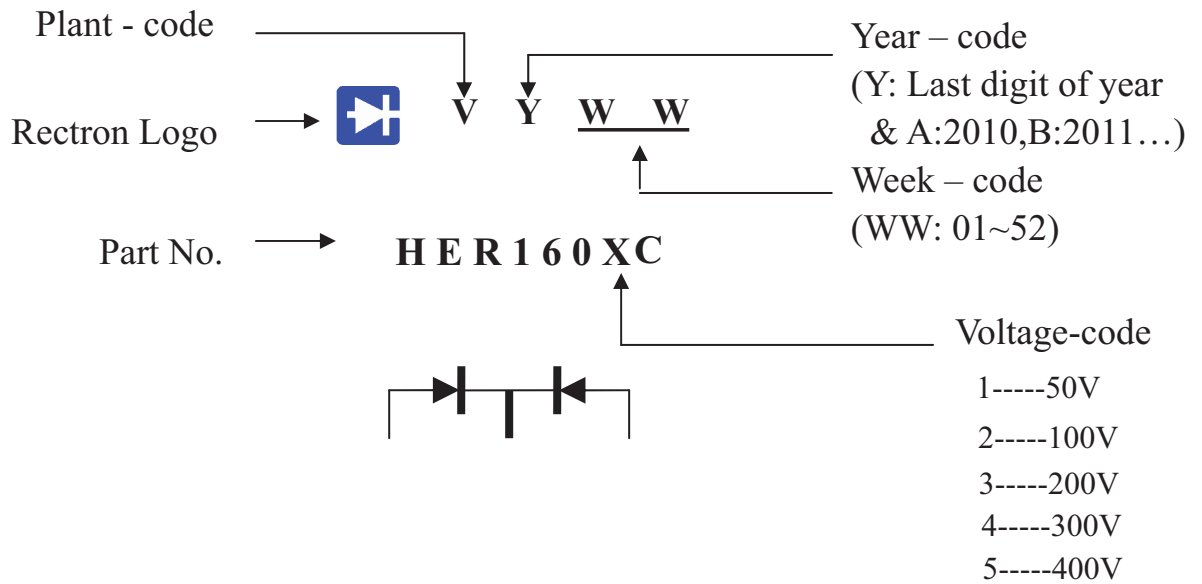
Plant - code

Year – code
(Y: Last digit of year
& A:2010,B:2011…)

Rectron Logo

V Y W W

Week – code
(WW: 01~52)

Part No.

H E R 1 6 0 X C

Voltage-code
1-----50V
2-----100V
3-----200V
4-----300V
5-----400V